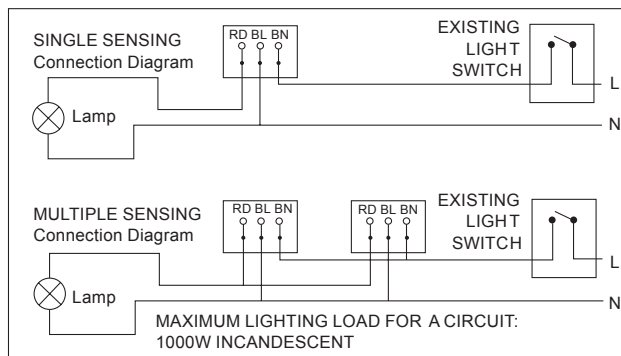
SINGLE SENSING
Connection Diagram

RD BL BN

EXISTING
LIGHT
SWITCH

L

Lamp

N

MULTIPLE SENSING
Connection Diagram

RD BL BN

RD BL BN

EXISTING
LIGHT
SWITCH

L

Lamp

N

MAXIMUM LIGHTING LOAD FOR A CIRCUIT:
1000W INCANDESCENT